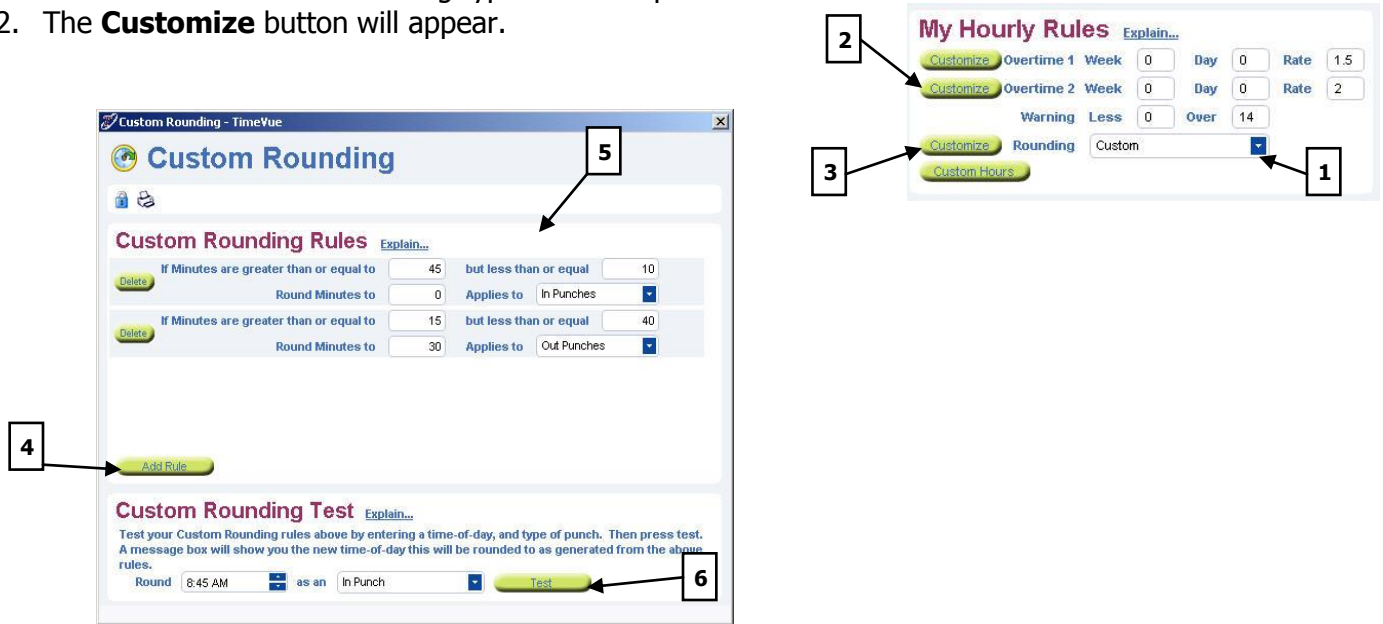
2. The **Customize** button will appear.

My Hourly Rules Explain...

| | | | | | | |
|---|---|---|---|---|---|---|
| Customize Overtime 1 | Week | 0 | Day | 0 | Rate | 1.5 |
| Customize Overtime 2 | Week | 0 | Day | 0 | Rate | 2 |
| | Warning | Less | 0 | Over | 14 | |

Customize Rounding Custom

Custom Hours

2

3

1

Custom Rounding - TimeVue

Custom Rounding

5

Custom Rounding Rules Explain...

Delete If Minutes are greater than or equal to 45 but less than or equal 10
Round Minutes to 0 Applies to In Punches

Delete If Minutes are greater than or equal to 15 but less than or equal 40
Round Minutes to 30 Applies to Out Punches

4

Add Rule

Custom Rounding Test Explain...

Test your Custom Rounding rules above by entering a time-of-day, and type of punch. Then press test. A message box will show you the new time-of-day this will be rounded to as generated from the above rules.

Round 8:45 AM as an In Punch Test

6